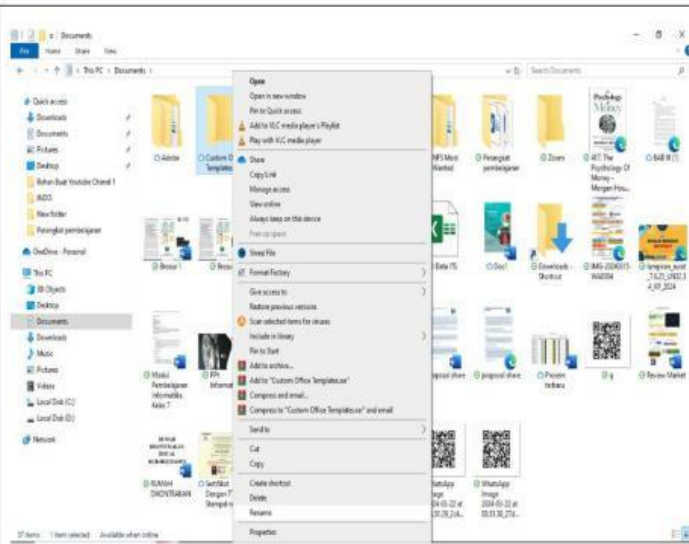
Documents

File Home Share View

This PC > Documents

Search Documents

Quick access
Downloads
Documents
Pictures
Desktop
Bahan Buat Youtube Chanel 1
INDO
New folder
Perangkat pembelajaran
OneDrive - Personal
This PC
3D Objects
Desktop
Documents
Downloads
Music
Pictures
Videos
Local Disk (C:)
Local Disk (D:)
Network

Adobe
Custom Office Templates
NFS Most Wanted
Perangkat pembelajaran
Zoom
417. The Psychology Of Money - Morgan Hou...
BAB III
Bessa 1
Beta ITS
Doc1
Downloads - Shortcut
IMG-20240315-WA0004
lampiran_surat_1620_UN32.3.4_KP_2024
Modul Pembelajaran Informatika Kelas 7
PPt Informat...
proposal share
proposal share
Prosem terbaru
q
Review Market
RUMAH DIKONTRAKAN
Setifikat Dengan T... Stempel...
WhatsApp Image 2024-03-22 at 03.28_2a...
WhatsApp Image 2024-03-22 at 03.33.30_274...

Open
Open in new window
Pin to Quick access
Add to VLC media player's Playlist
Play with VLC media player
Share
Copy Link
Manage access
View online
Always keep on this device
Free up space
Shred File
Format Factory
Give access to
Restore previous versions
Scan selected items for viruses
Include in library
Pin to Start
Add to archive...
Add to "Custom Office Templates.rar"
Compress and email...
Compress to "Custom Office Templates.rar" and email
Send to
Cut
Copy
Create shortcut
Delete
Rename
Properties

37 items 1 item selected Available when online